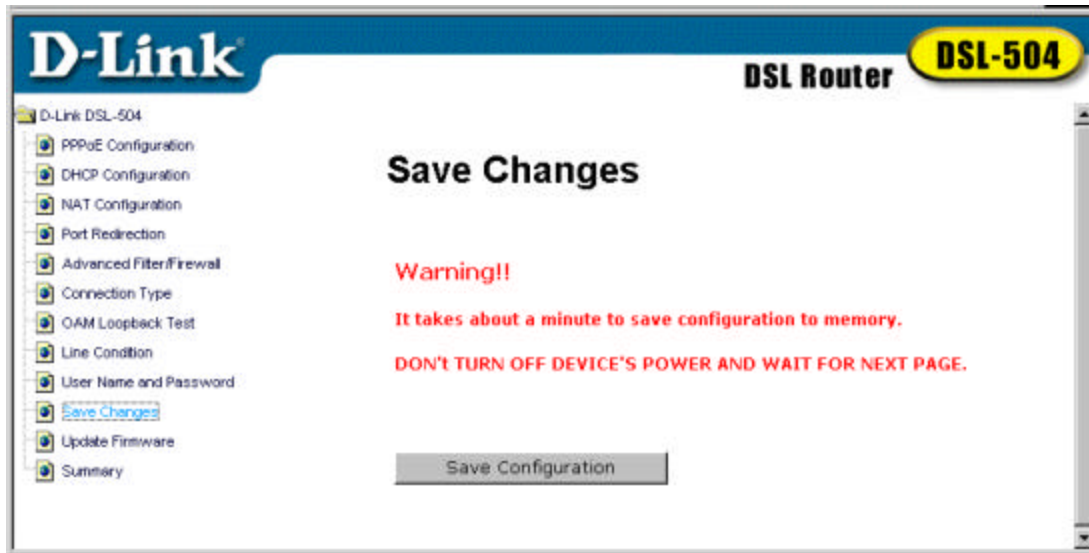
D-Link

DSL Router

DSL-504

D-Link DSL-504
PPPoE Configuration
DHCP Configuration
NAT Configuration
Port Redirection
Advanced Filter/Firewall
Connection Type
OAM Loopback Test
Line Condition
User Name and Password
Save Changes
Update Firmware
Summary

Save Changes

Warning!!

It takes about a minute to save configuration to memory.

DON't TURN OFF DEVICE'S POWER AND WAIT FOR NEXT PAGE.

Save Configuration